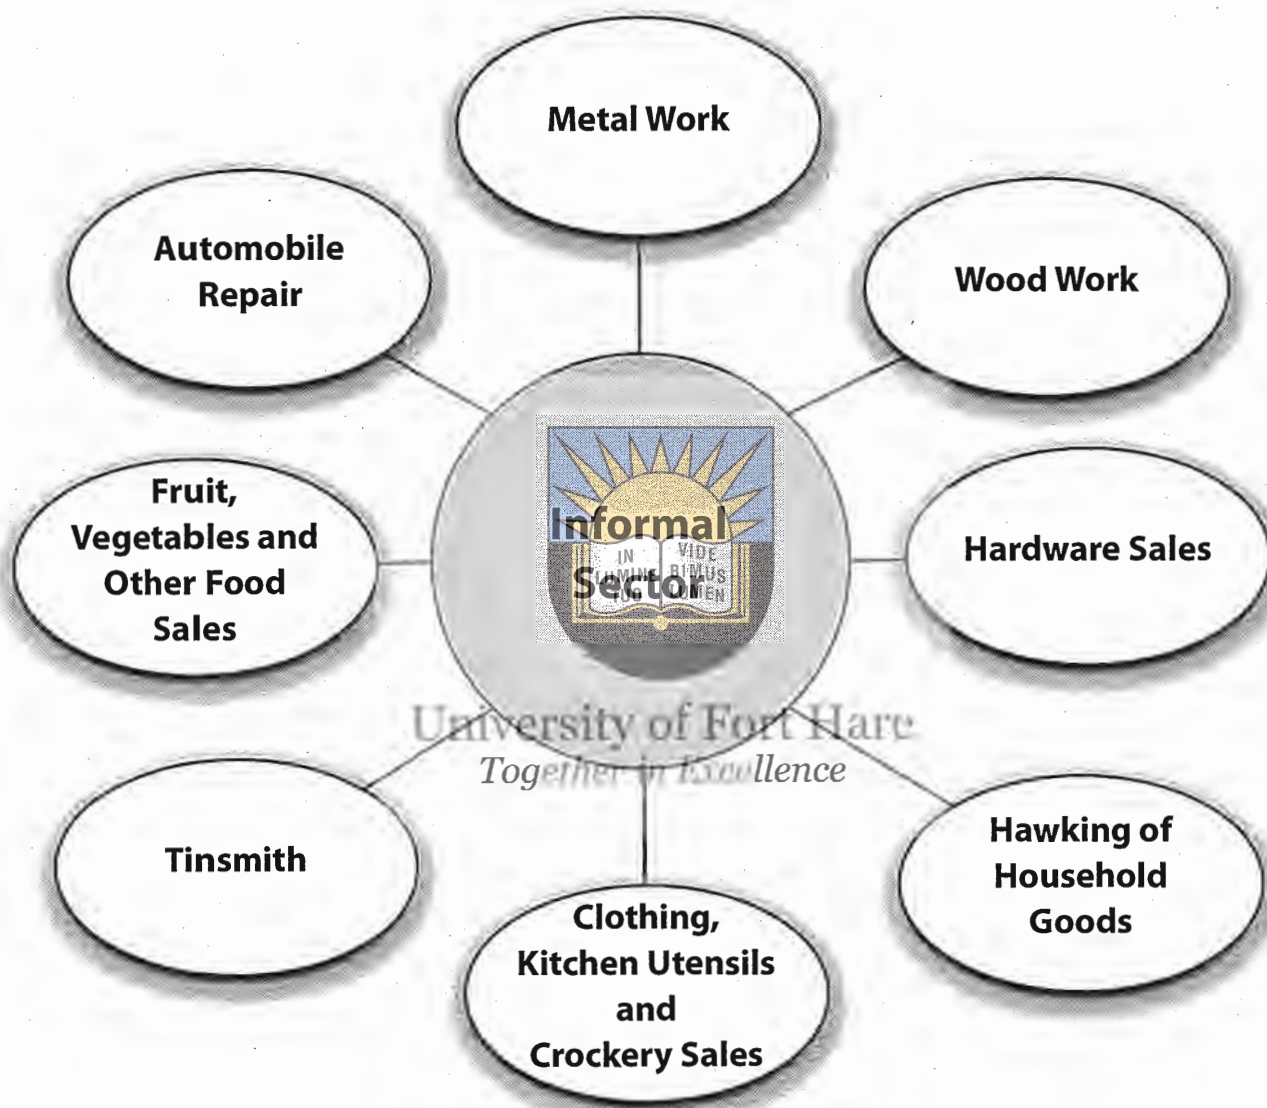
Metal Work

Automobile Repair

Wood Work

Fruit, Vegetables and Other Food Sales

Informal Sector

IN LUMINE TUO VIDEBIMUS LUMEN

Hardware Sales

University of Fort Hare
Together in Excellence

Tinsmith

Hawking of Household Goods

Clothing, Kitchen Utensils and Crockery Sales